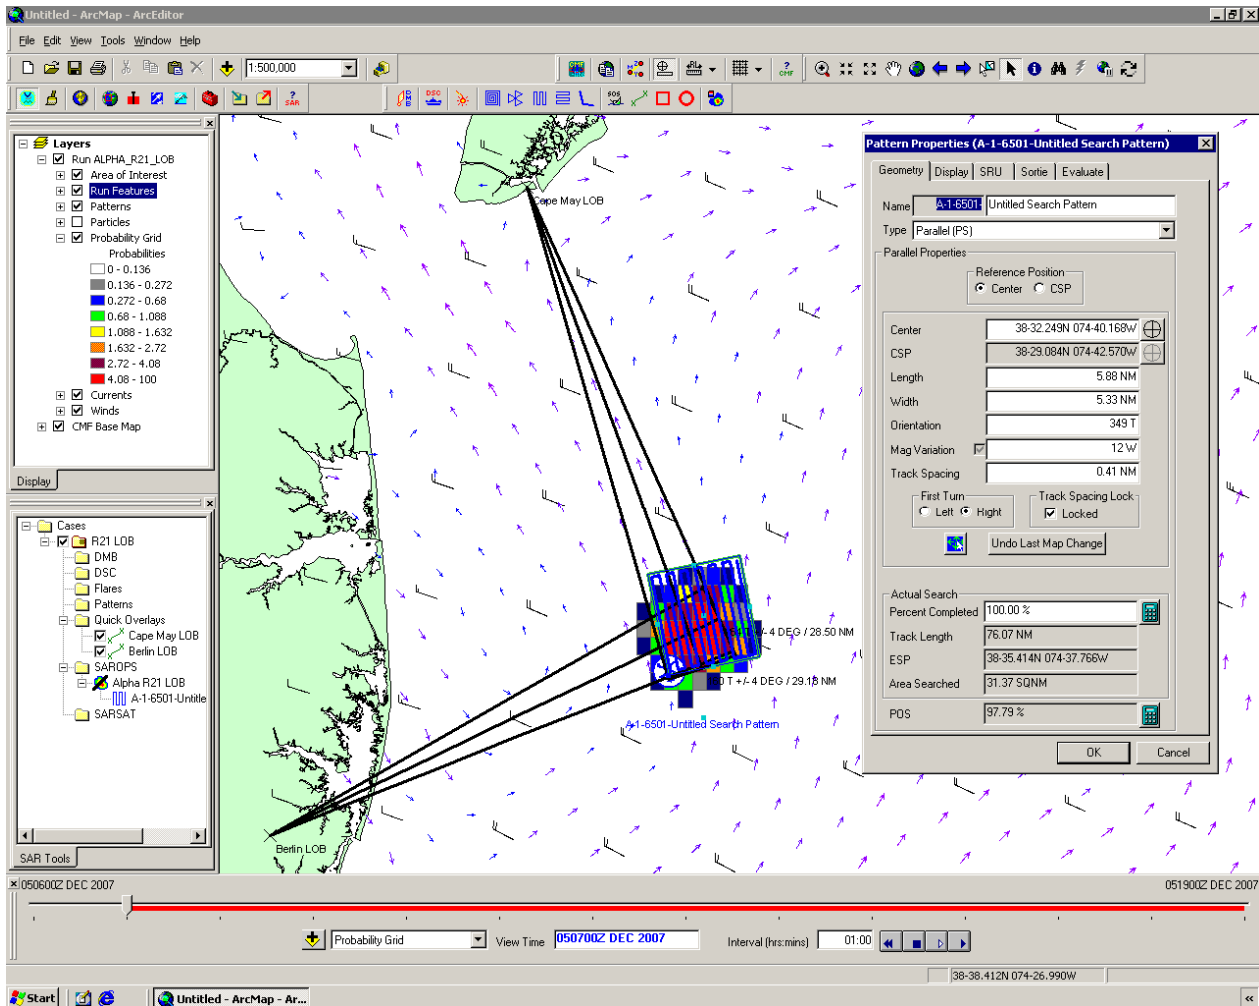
Untitled - ArcMap - ArcEditor

File Edit View Tools Window Help

1:500,000

Layers
Run ALPHA_R21_LOB
Area of Interest
Run Features
Patterns
Particles
Probability Grid
Probabilities
0 - 0.136
0.136 - 0.272
0.272 - 0.68
0.68 - 1.088
1.088 - 1.632
1.632 - 2.72
2.72 - 4.08
4.08 - 100
Currents
Winds
CMF Base Map

Display

Cases
R21 LOB
DMB
DSC
Flares
Patterns
Quick Overlays
Cape May LOB
Berlin LOB
SAROPS
Alpha R21 LOB
A-1-6501-Untitle
SARSAT

SAR Tools

Cape May LOB
/- 4 DEG / 28.50 NM
0 T +/- 4 DEG / 29.18 NM
A-1-6501-Untitled Search Pattern
Berlin LOB

Pattern Properties (A-1-6501-Untitled Search Pattern)
Geometry | Display | SRU | Sortie | Evaluate
Name A-1-6501 Untitled Search Pattern
Type Parallel (PS)
Parallel Properties
Reference Position
Center CSP
Center 38-32.249N 074-40.168W
CSP 38-29.084N 074-42.570W
Length 5.88 NM
Width 5.33 NM
Orientation 349 T
Mag Variation 12 W
Track Spacing 0.41 NM
First Turn
Left Right
Track Spacing Lock
Locked
Undo Last Map Change
Actual Search
Percent Completed 100.00 %
Track Length 76.07 NM
ESP 38-35.414N 074-37.766W
Area Searched 31.37 SQNM
POS 97.79 %
OK Cancel

050600Z DEC 2007
051900Z DEC 2007
Probability Grid
View Time 050700Z DEC 2007
Interval (hrs:mins) 01:00
38-38.412N 074-26.990W

Start
Untitled - ArcMap - Ar...